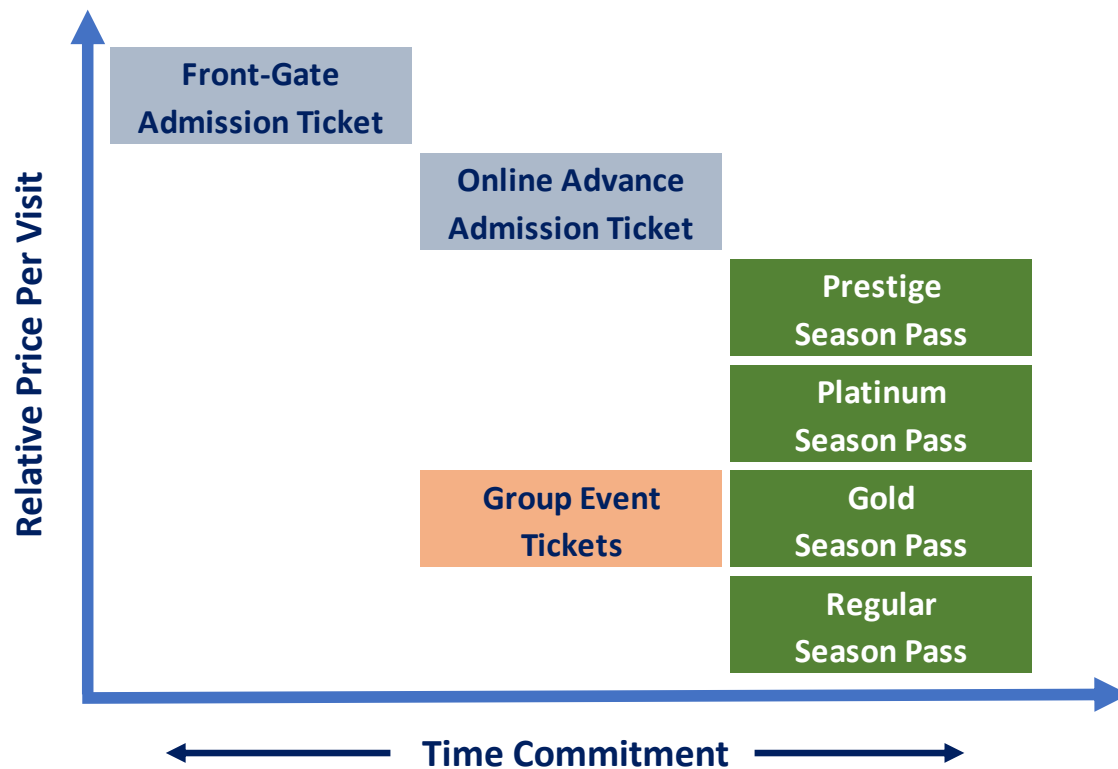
Relative Price Per Visit

Front-Gate Admission Ticket

Online Advance Admission Ticket

Prestige Season Pass

Platinum Season Pass

Group Event Tickets

Gold Season Pass

Regular Season Pass

Time Commitment